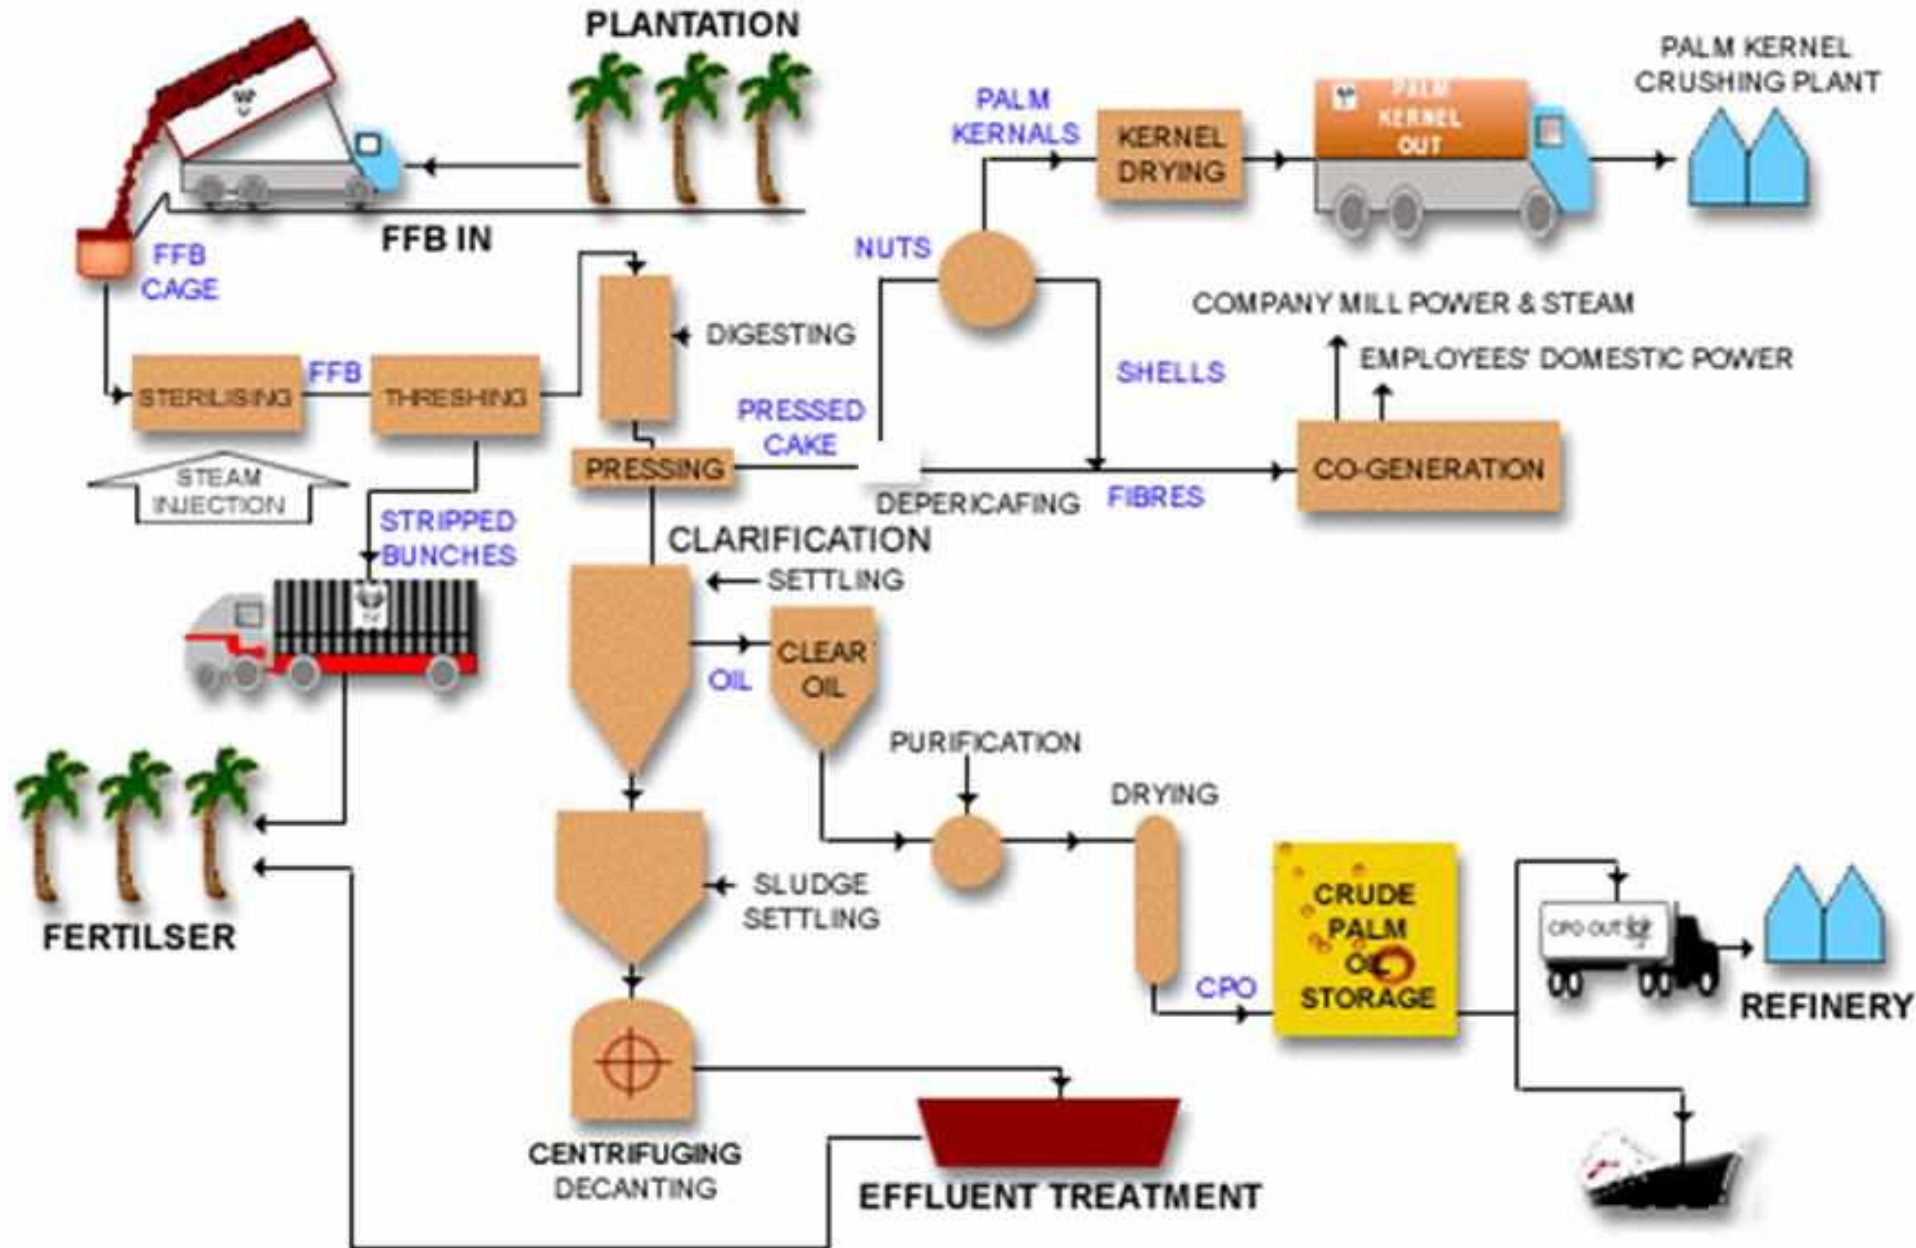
PLANTATION

FFB IN

FFB CAGE

PALM KERNALS

KERNEL DRYING

PALM KERNEL OUT

PALM KERNEL CRUSHING PLANT

NUTS

COMPANY MILL POWER & STEAM

EMPLOYEES' DOMESTIC POWER

SHELLS

DIGESTING

STERILISING

FFB

THRESHING

PRESSED CAKE

PRESSING

DEPERICAFING

FIBRES

CO-GENERATION

STEAM INJECTION

STRIPPED BUNCHES

CLARIFICATION

SETTLING

CLEAR OIL

OIL

PURIFICATION

DRYING

SLUDGE SETTLING

FERTILSER

CRUDE PALM OIL STORAGE

CPO

CPO OUT

REFINERY

CENTRIFUGING DECANTING

EFFLUENT TREATMENT